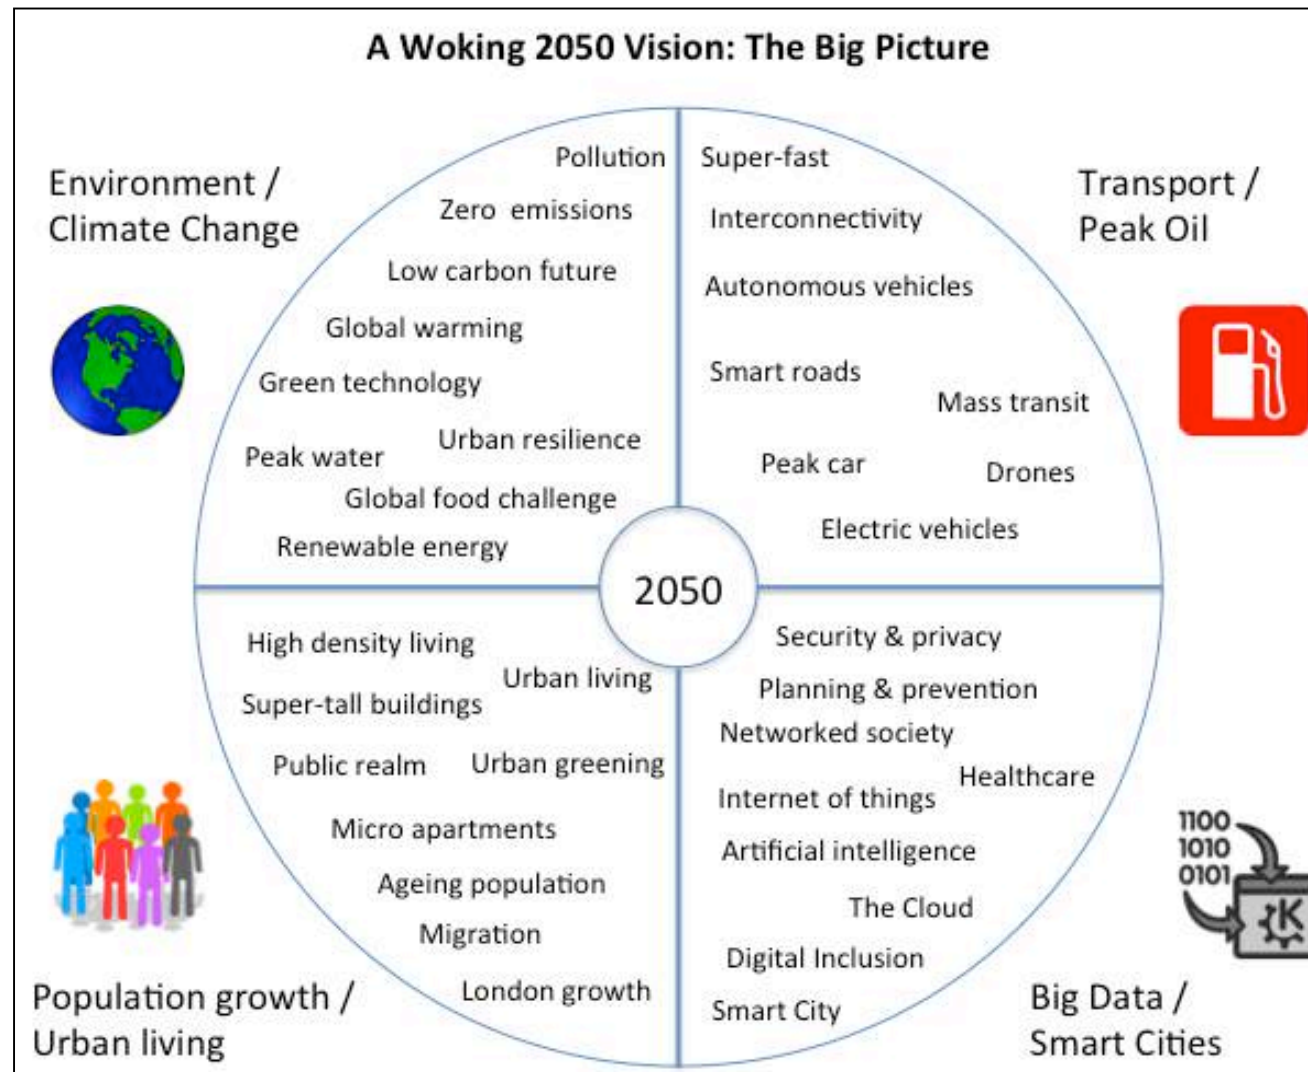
A Woking 2050 Vision: The Big Picture

Environment / Climate Change

Pollution
Zero emissions
Low carbon future
Global warming
Green technology
Peak water
Urban resilience
Global food challenge
Renewable energy

Transport / Peak Oil

Super-fast
Interconnectivity
Autonomous vehicles
Smart roads
Mass transit
Peak car
Drones
Electric vehicles

2050

High density living
Urban living
Super-tall buildings
Public realm
Urban greening
Micro apartments
Ageing population
Migration
London growth

Population growth / Urban living

Security & privacy
Planning & prevention
Networked society
Healthcare
Internet of things
Artificial intelligence
The Cloud
Digital Inclusion
Smart City

1100
1010
0101

Big Data / Smart Cities